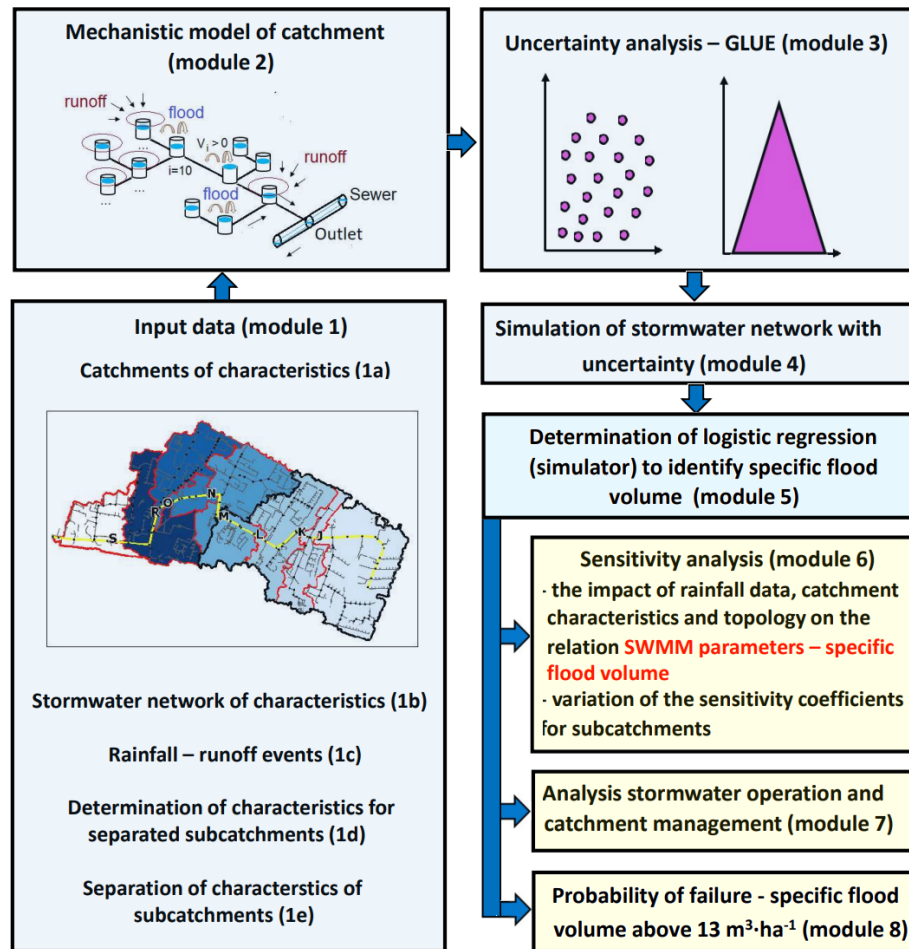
Mechanistic model of catchment (module 2)

runoff

flood

$V_i > 0$

i=10

runoff

flood

Sewer

Outlet

Uncertainty analysis – GLUE (module 3)

Input data (module 1)

Catchments of characteristics (1a)

S

R

O

N

M

L

K

J

Stormwater network of characteristics (1b)

Rainfall – runoff events (1c)

Determination of characteristics for separated subcatchments (1d)

Separation of characterstics of subcatchments (1e)

Simulation of stormwater network with uncertainty (module 4)

Determination of logistic regression (simulator) to identify specific flood volume (module 5)

Sensitivity analysis (module 6)
· the impact of rainfall data, catchment characteristics and topology on the relation SWMM parameters – specific flood volume
· variation of the sensitivity coefficients for subcatchments

Analysis stormwater operation and catchment management (module 7)

Probability of failure - specific flood volume above 13 $m^3 \cdot ha^{-1}$ (module 8)